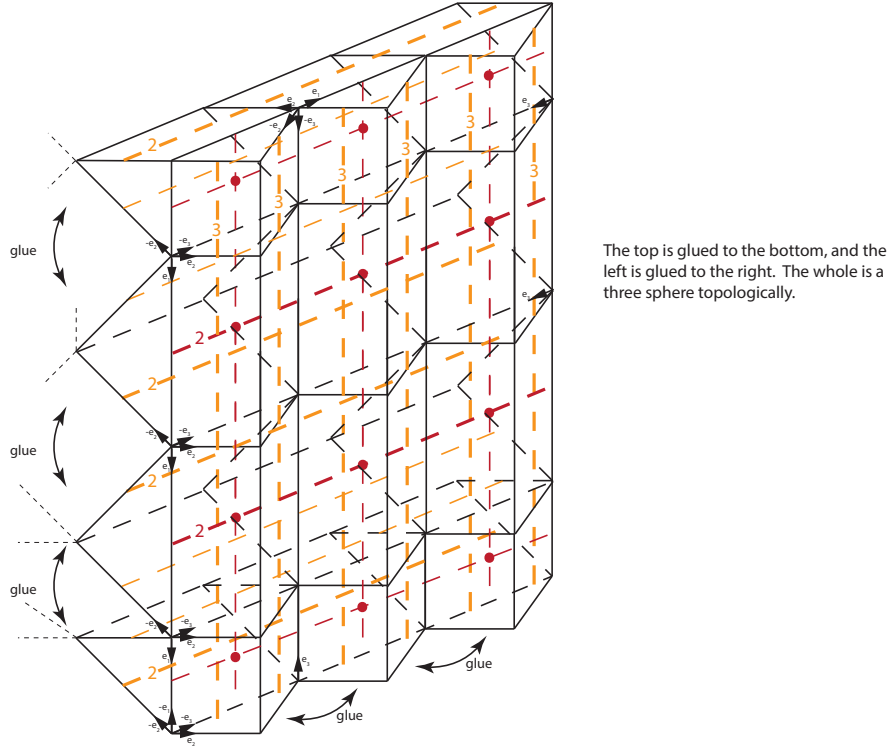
glue

glue

glue

2

3

3

3

3

2

2

2

2

2

$e_1$

$-e_3$

$-e_1$

$e_2$

$e_3$

$e_1$

$e_3$

glue

glue

The top is glued to the bottom, and the left is glued to the right. The whole is a three sphere topologically.